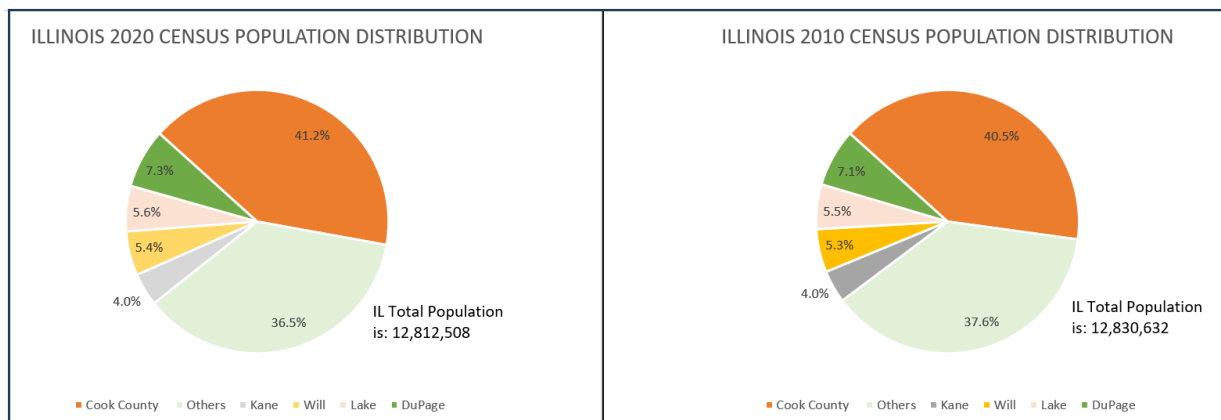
ILLINOIS 2020 CENSUS POPULATION DISTRIBUTION

41.2%
7.3%
5.6%
5.4%
4.0%
36.5%

IL Total Population is: 12,812,508

Cook County Others Kane Will Lake DuPage

ILLINOIS 2010 CENSUS POPULATION DISTRIBUTION

40.5%
7.1%
5.5%
5.3%
4.0%
37.6%

IL Total Population is: 12,830,632

Cook County Others Kane Will Lake DuPage